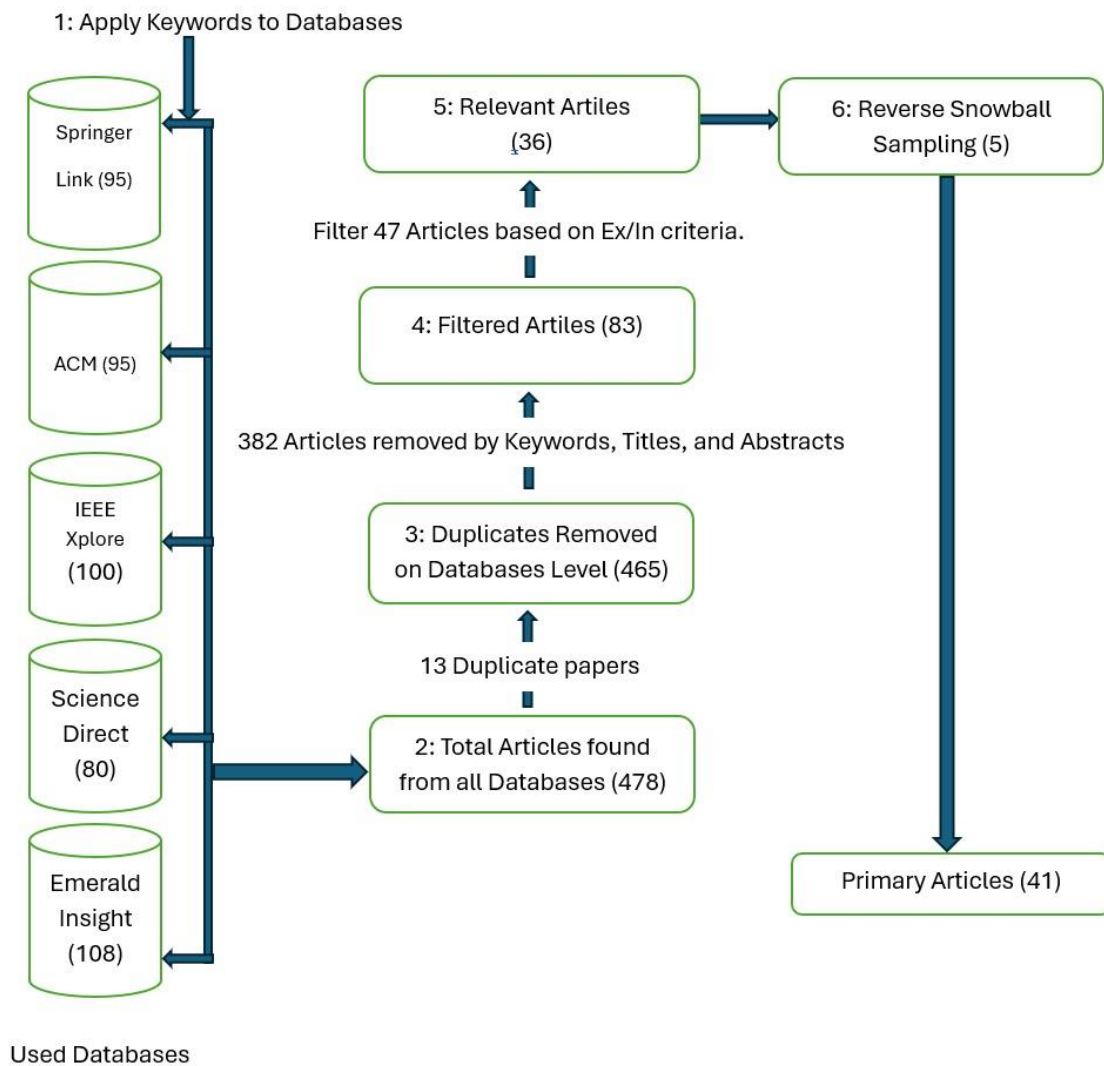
1: Apply Keywords to Databases

Springer Link (95)

ACM (95)

IEEE Xplore (100)

Science Direct (80)

Emerald Insight (108)

Used Databases

5: Relevant Artiles (36)

6: Reverse Snowball Sampling (5)

Filter 47 Articles based on Ex/In criteria.

4: Filtered Artiles (83)

382 Articles removed by Keywords, Titles, and Abstracts

3: Duplicates Removed on Databases Level (465)

13 Duplicate papers

2: Total Articles found from all Databases (478)

Primary Articles (41)